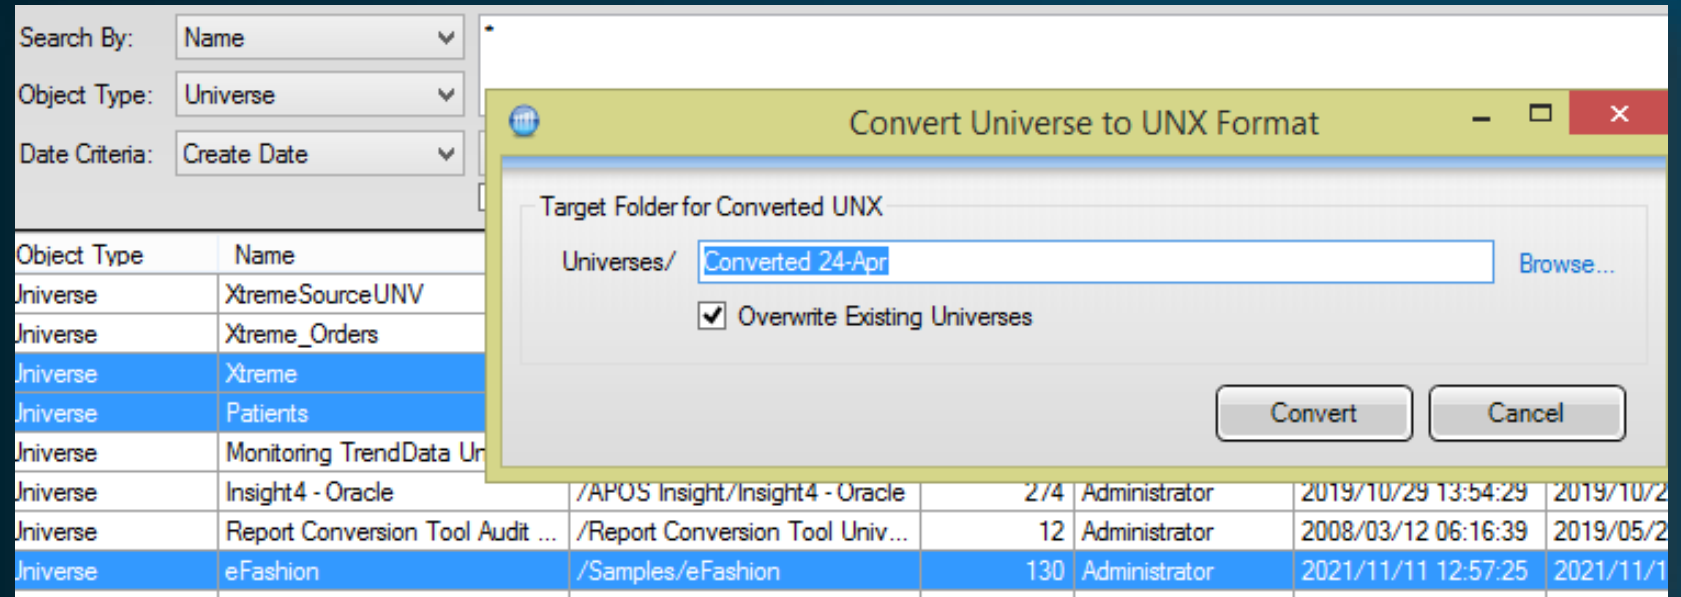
Search By: Name
Object Type: Universe
Date Criteria: Create Date

Convert Universe to UNX Format

Target Folder for Converted UNX
Universes/ Converted 24-Apr Browse...
Overwrite Existing Universes
Convert Cancel

| Object Type | Name | | | | | |
|---|---|---|---|---|---|---|
| Jniverse | XtremeSourceUNV | | | | | |
| Jniverse | Xtreme_Orders | | | | | |
| Jniverse | Xtreme | | | | | |
| Jniverse | Patients | | | | | |
| Jniverse | Monitoring TrendData Ur | | | | | |
| Jniverse | Insight4 - Oracle | /APOS Insight/Insight4 - Oracle | 274 | Administrator | 2019/10/29 13:54:29 | 2019/10/2 |
| Jniverse | Report Conversion Tool Audit ... | /Report Conversion Tool Univ... | 12 | Administrator | 2008/03/12 06:16:39 | 2019/05/2 |
| Jniverse | eFashion | /Samples/eFashion | 130 | Administrator | 2021/11/11 12:57:25 | 2021/11/1 |